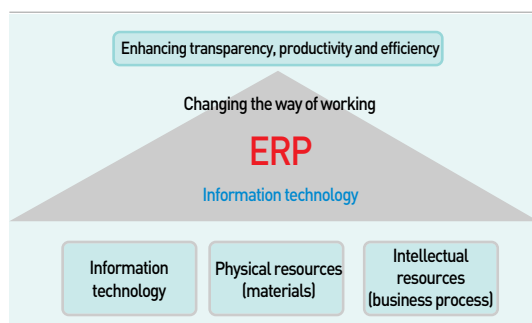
Enhancing transparency, productivity and efficiency

Changing the way of working

ERP

Information technology

Information technology

Physical resources (materials)

Intellectual resources (business process)